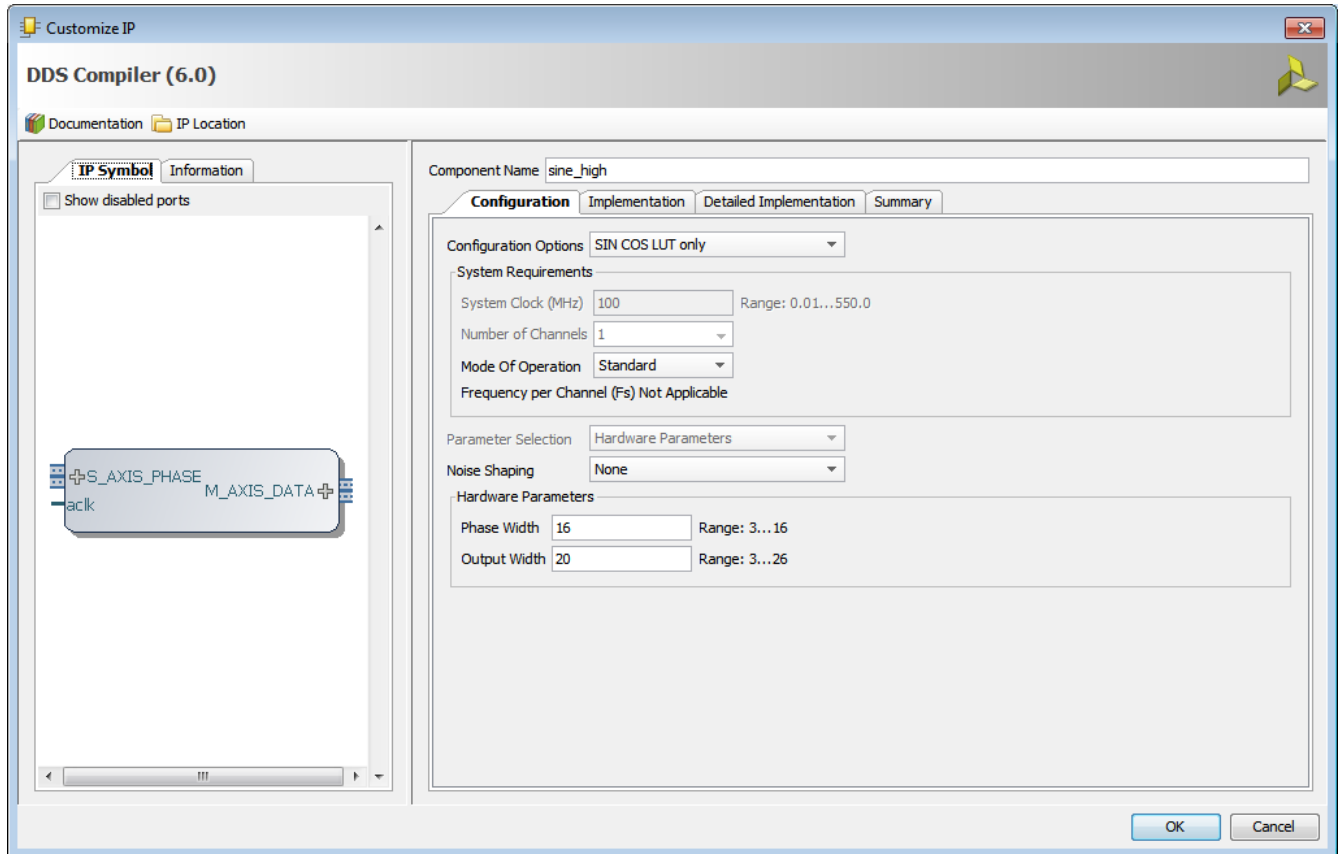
Customize IP

DDS Compiler (6.0)

Documentation IP Location

IP Symbol Information

Show disabled ports

S_AXIS_PHASE
aclk
M_AXIS_DATA

Component Name sine_high

Configuration Implementation Detailed Implementation Summary

Configuration Options SIN COS LUT only

System Requirements

System Clock (MHz) 100 Range: 0.01...550.0

Number of Channels 1

Mode Of Operation Standard

Frequency per Channel (Fs) Not Applicable

Parameter Selection Hardware Parameters

Noise Shaping None

Hardware Parameters

Phase Width 16 Range: 3...16

Output Width 20 Range: 3...26

OK Cancel